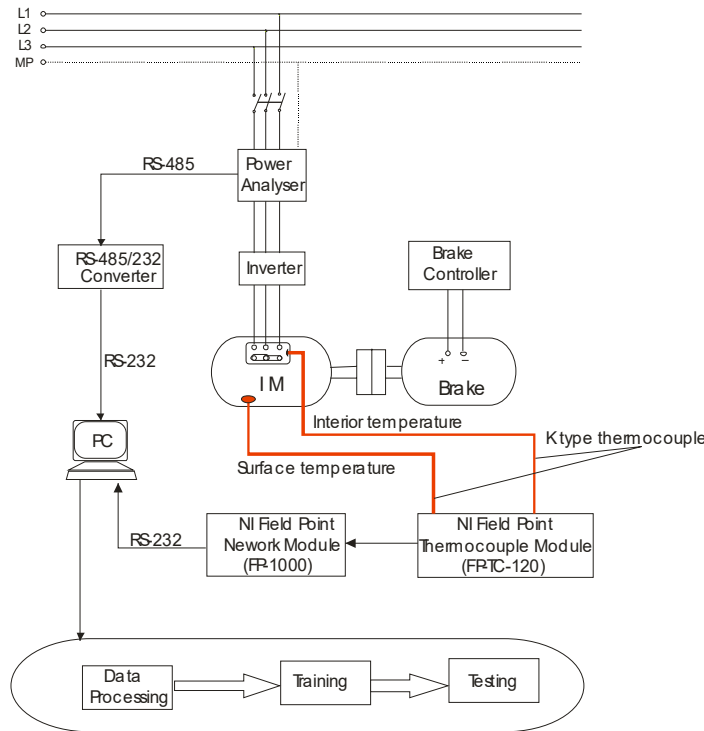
L1
L2
L3
MP

RS-485

Power Analyser

RS-485/232 Converter

Inverter

Brake Controller

RS-232

+ −

I M

Brake

Interior temperature

PC

K type thermocouple

Surface temperature

RS-232

NI Field Point Nework Module (FP-1000)

NI Field Point Thermocouple Module (FP-TC-120)

Data Processing

Training

Testing